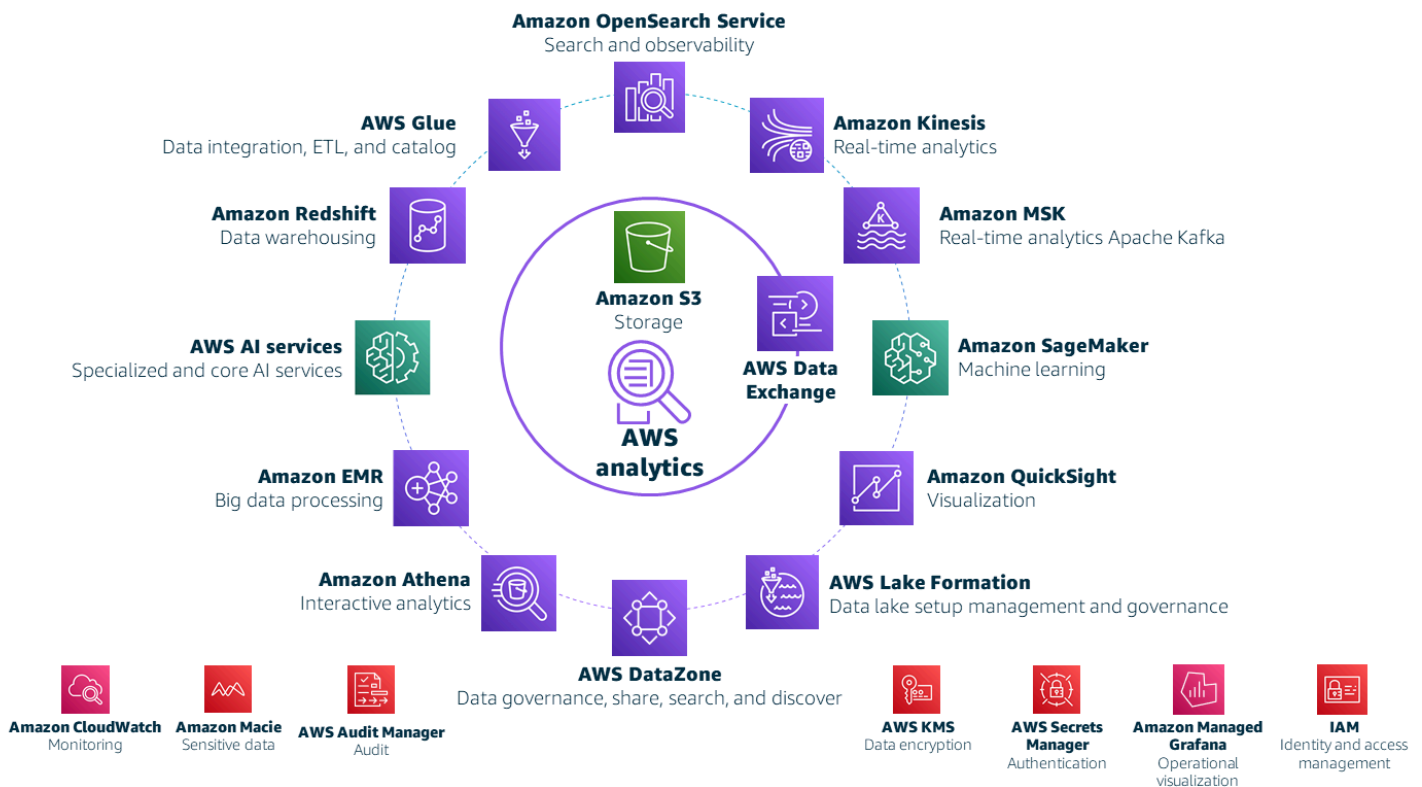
Amazon OpenSearch Service
Search and observability

AWS Glue
Data integration, ETL, and catalog

Amazon Kinesis
Real-time analytics

Amazon Redshift
Data warehousing

Amazon MSK
Real-time analytics Apache Kafka

Amazon S3
Storage

AWS Data Exchange

AWS AI services
Specialized and core AI services

Amazon SageMaker
Machine learning

AWS analytics

Amazon EMR
Big data processing

Amazon QuickSight
Visualization

Amazon Athena
Interactive analytics

AWS Lake Formation
Data lake setup management and governance

AWS DataZone
Data governance, share, search, and discover

Amazon CloudWatch
Monitoring

Amazon Macie
Sensitive data

AWS Audit Manager
Audit

AWS KMS
Data encryption

AWS Secrets Manager
Authentication

Amazon Managed Grafana
Operational visualization

IAM
Identity and access management